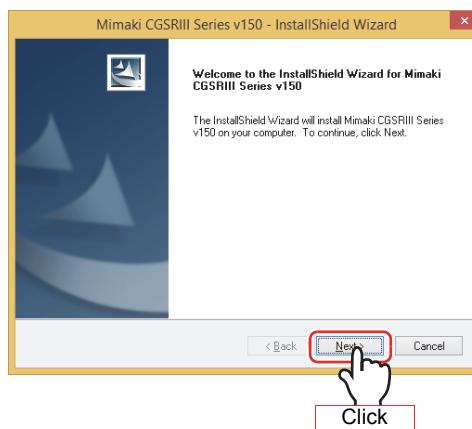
Mimaki CGSRIII Series v150 - InstallShield Wizard

Welcome to the InstallShield Wizard for Mimaki CGSRIII Series v150

The InstallShield Wizard will install Mimaki CGSRIII Series v150 on your computer. To continue, click Next.

< Back
Next >
Cancel

Click